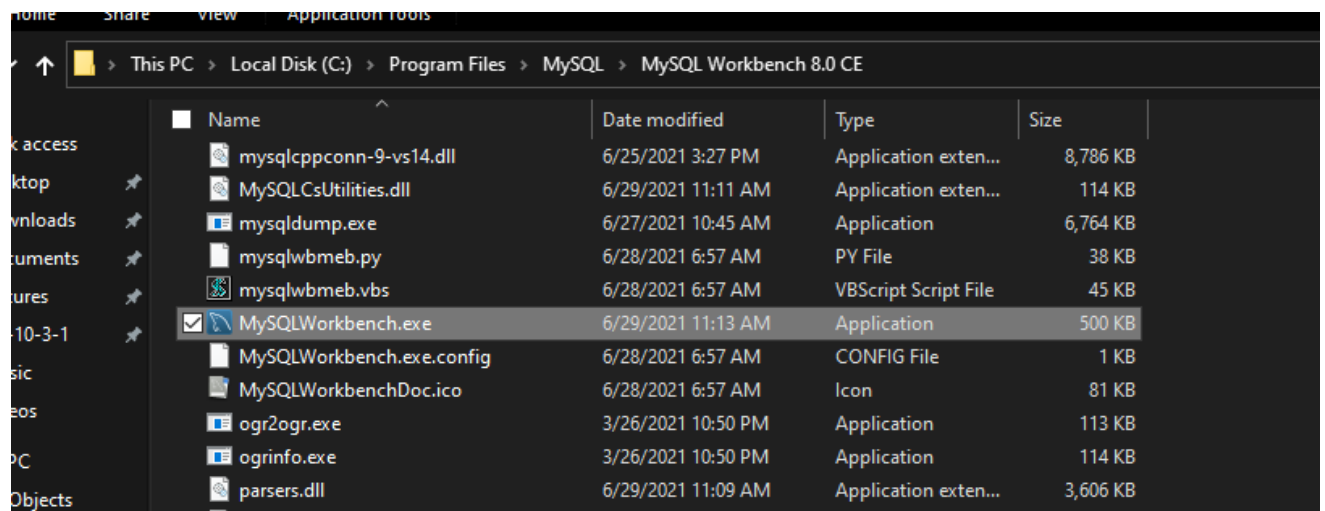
Home Share View Application Tools

This PC > Local Disk (C:) > Program Files > MySQL > MySQL Workbench 8.0 CE

k access
ktop
vnloads
cuments
tures
-10-3-1
sic
eos
PC
Objects

| Name | Date modified | Type | Size |
|---|---|---|---|
| mysqlcppconn-9-vs14.dll | 6/25/2021 3:27 PM | Application exten... | 8,786 KB |
| MySQLCsUtilities.dll | 6/29/2021 11:11 AM | Application exten... | 114 KB |
| mysqldump.exe | 6/27/2021 10:45 AM | Application | 6,764 KB |
| mysqlwbmeb.py | 6/28/2021 6:57 AM | PY File | 38 KB |
| mysqlwbmeb.vbs | 6/28/2021 6:57 AM | VBScript Script File | 45 KB |
| MySQLWorkbench.exe | 6/29/2021 11:13 AM | Application | 500 KB |
| MySQLWorkbench.exe.config | 6/28/2021 6:57 AM | CONFIG File | 1 KB |
| MySQLWorkbenchDoc.ico | 6/28/2021 6:57 AM | Icon | 81 KB |
| ogr2ogr.exe | 3/26/2021 10:50 PM | Application | 113 KB |
| ogrinfo.exe | 3/26/2021 10:50 PM | Application | 114 KB |
| parsers.dll | 6/29/2021 11:09 AM | Application exten... | 3,606 KB |